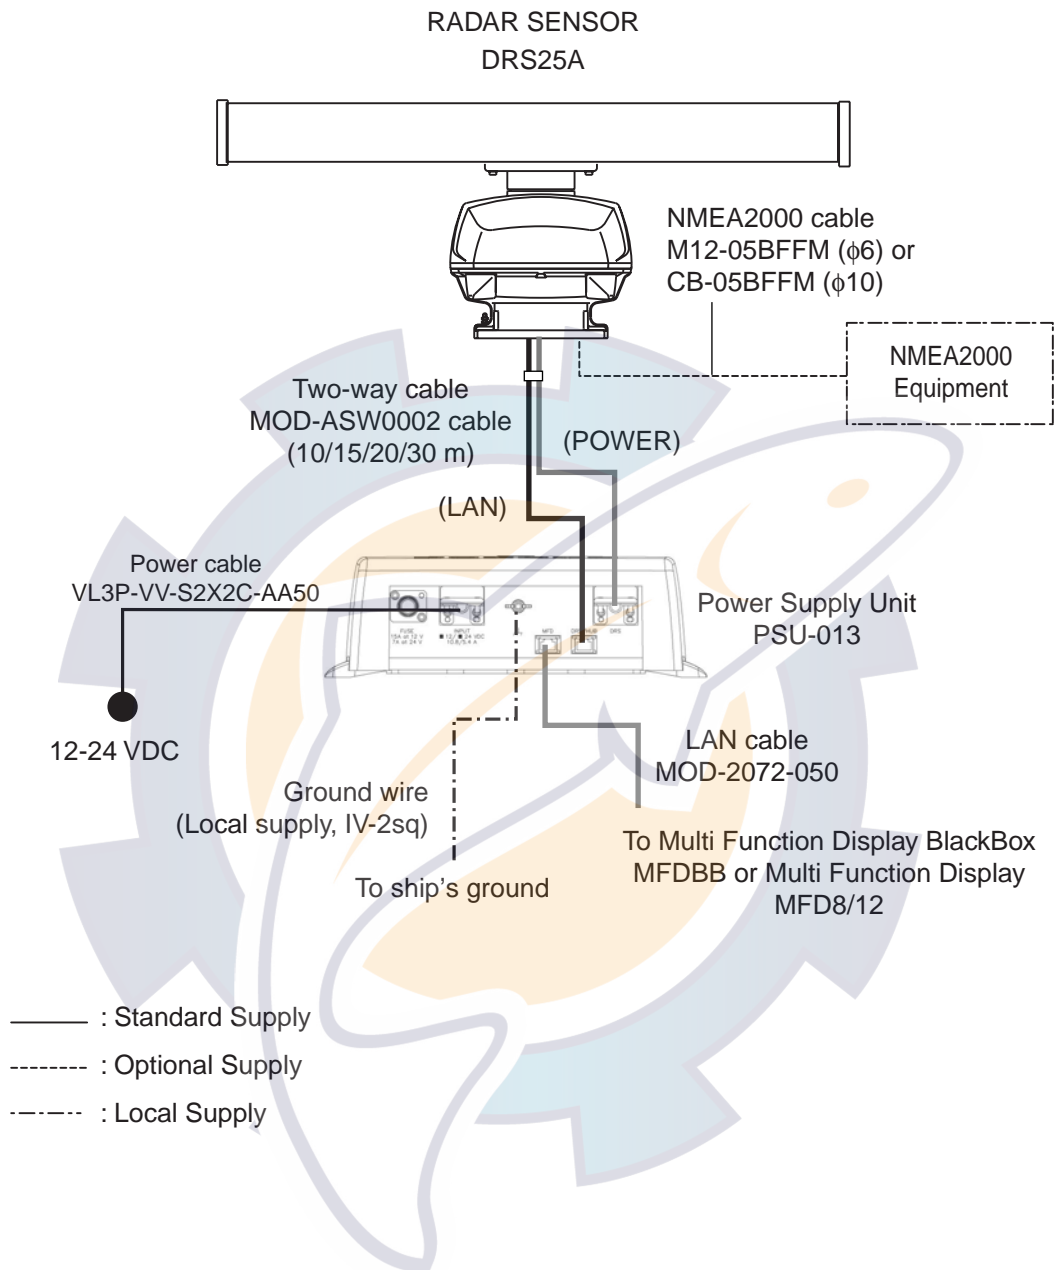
RADAR SENSOR
DRS25A

NMEA2000 cable
M12-05BFFM ($\phi$6) or
CB-05BFFM ($\phi$10)

NMEA2000
Equipment

Two-way cable
MOD-ASW0002 cable
(10/15/20/30 m)

(POWER)

(LAN)

Power cable
VL3P-VV-S2X2C-AA50

FUSE
15A at 12 V
7A at 24 V

INPUT
12 - 24 VDC
10.8/5.4 A

MFD

DRS

Power Supply Unit
PSU-013

12-24 VDC

LAN cable
MOD-2072-050

Ground wire
(Local supply, IV-2sq)

To Multi Function Display BlackBox
MFDBB or Multi Function Display
MFD8/12

To ship's ground

: Standard Supply
: Optional Supply
: Local Supply